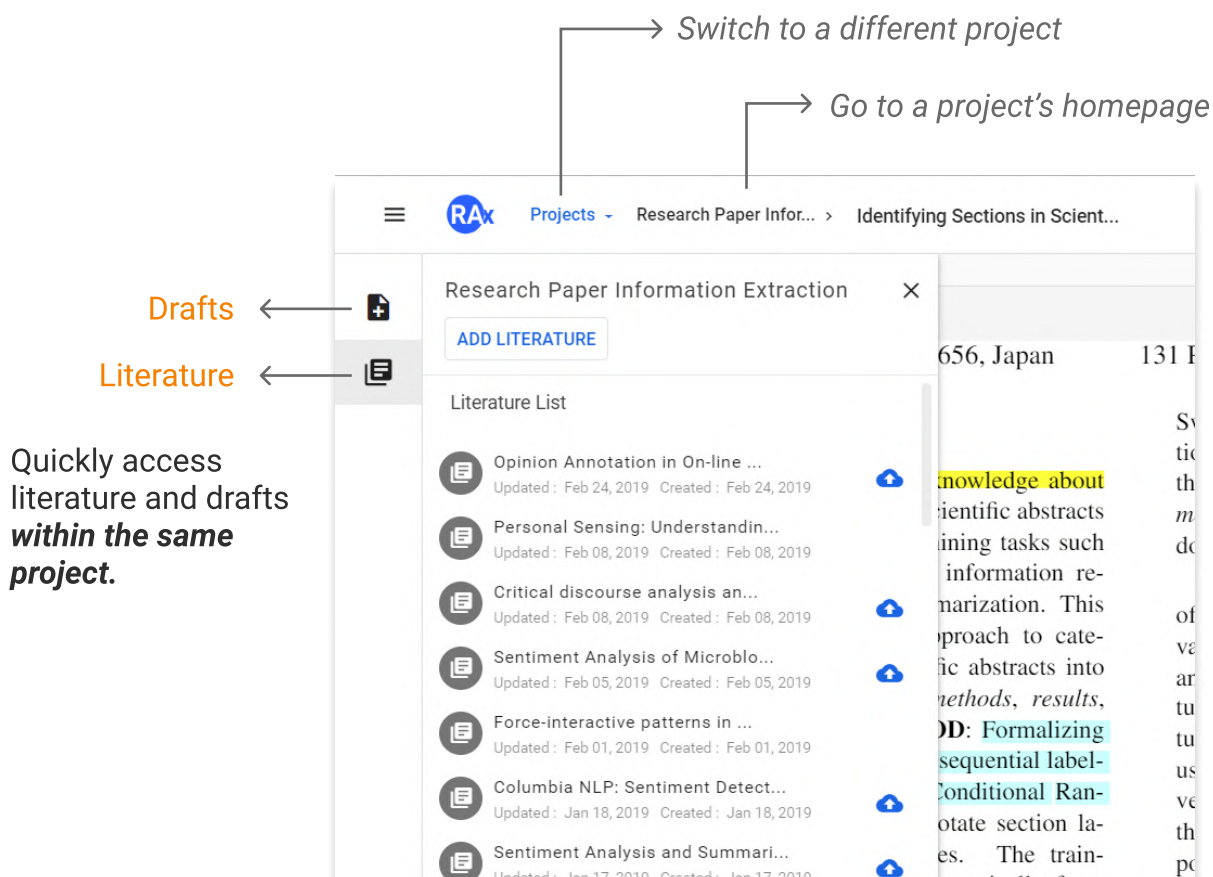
Switch to a different project

Go to a project's homepage

RAx Projects Research Paper Infor... > Identifying Sections in Scient...

Drafts

Literature

Quickly access literature and drafts ***within the same project.***

Research Paper Information Extraction

ADD LITERATURE

Literature List

Opinion Annotation in On-line ...
Updated : Feb 24, 2019 Created : Feb 24, 2019

Personal Sensing: Understandin...
Updated : Feb 08, 2019 Created : Feb 08, 2019

Critical discourse analysis an...
Updated : Feb 08, 2019 Created : Feb 08, 2019

Sentiment Analysis of Microblo...
Updated : Feb 05, 2019 Created : Feb 05, 2019

Force-interactive patterns in ...
Updated : Feb 01, 2019 Created : Feb 01, 2019

Columbia NLP: Sentiment Detect...
Updated : Jan 18, 2019 Created : Jan 18, 2019

Sentiment Analysis and Summari...
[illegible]

656, Japan 131 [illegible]

knowledge about cientific abstracts ining tasks such information remarization. This pproach to catefic abstracts into methods, results, DD: Formalizing sequential label-Conditional Ranotate section lases. The train-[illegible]

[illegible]